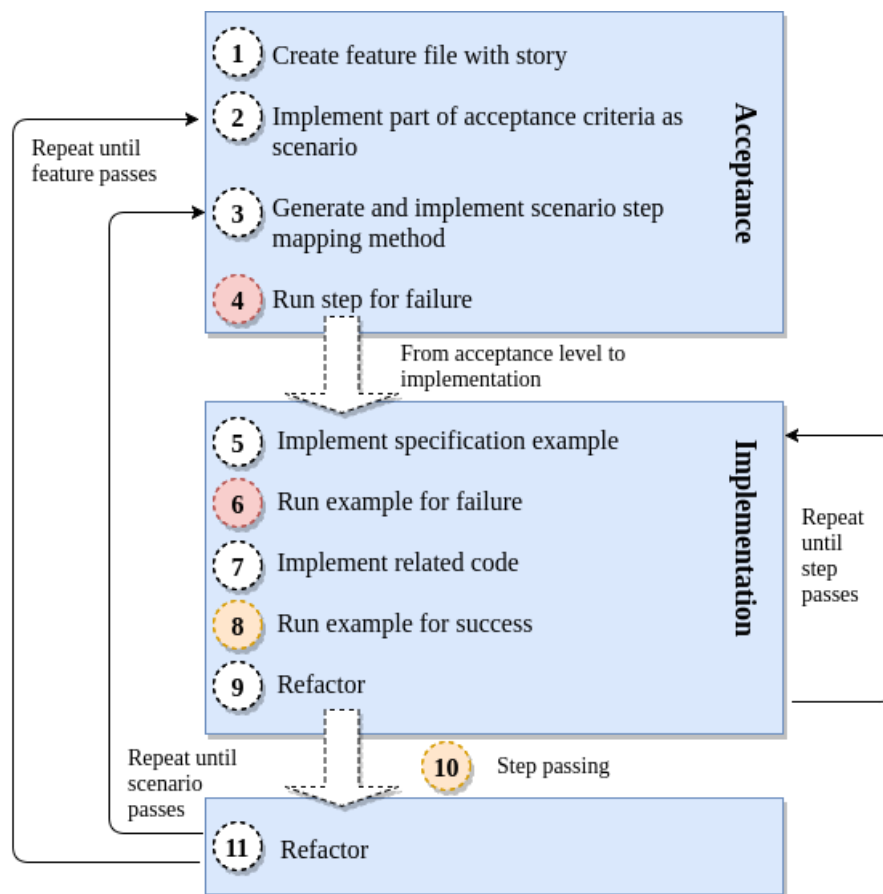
1 Create feature file with story

2 Implement part of acceptance criteria as scenario

3 Generate and implement scenario step mapping method

4 Run step for failure

Acceptance

Repeat until feature passes

From acceptance level to implementation

5 Implement specification example

6 Run example for failure

7 Implement related code

8 Run example for success

9 Refactor

Implementation

Repeat until step passes

Repeat until scenario passes

10 Step passing

11 Refactor